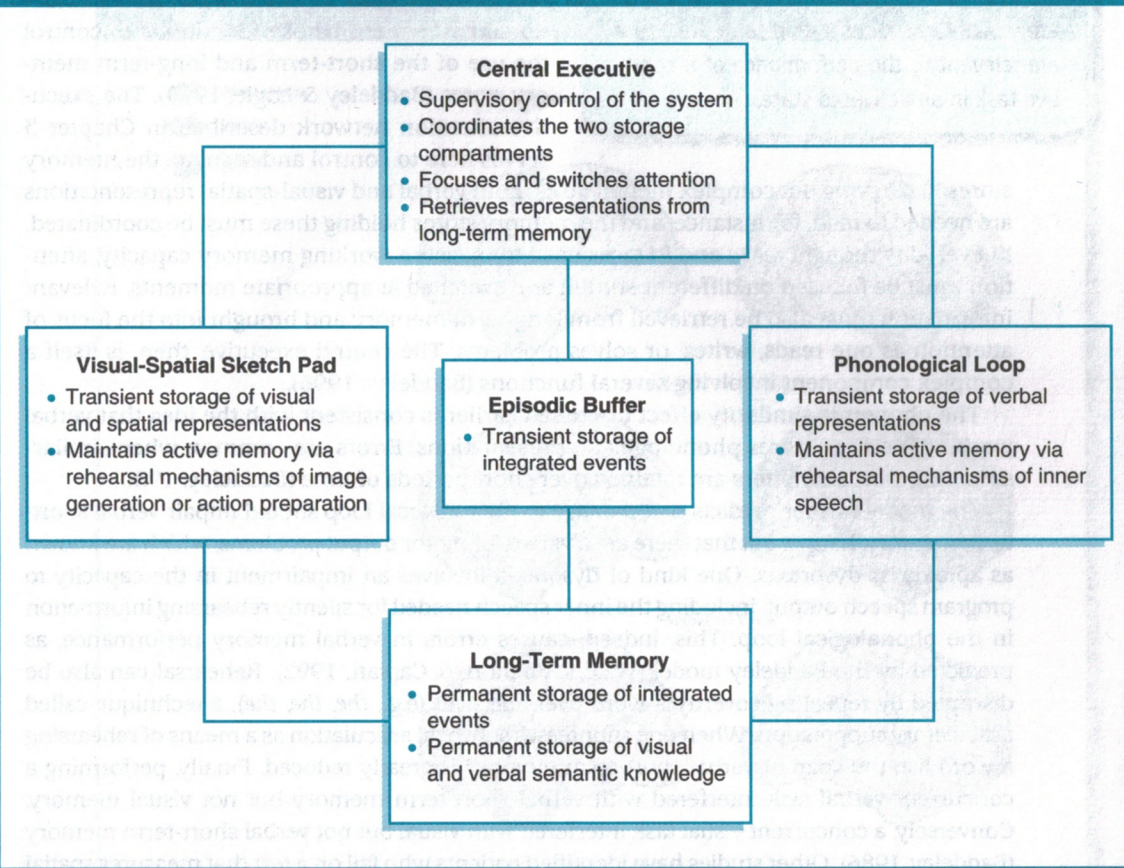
Central Executive
• Supervisory control of the system
• Coordinates the two storage compartments
• Focuses and switches attention
• Retrieves representations from long-term memory

Visual-Spatial Sketch Pad
• Transient storage of visual and spatial representations
• Maintains active memory via rehearsal mechanisms of image generation or action preparation

Episodic Buffer
• Transient storage of integrated events

Phonological Loop
• Transient storage of verbal representations
• Maintains active memory via rehearsal mechanisms of inner speech

Long-Term Memory
• Permanent storage of integrated events
• Permanent storage of visual and verbal semantic knowledge